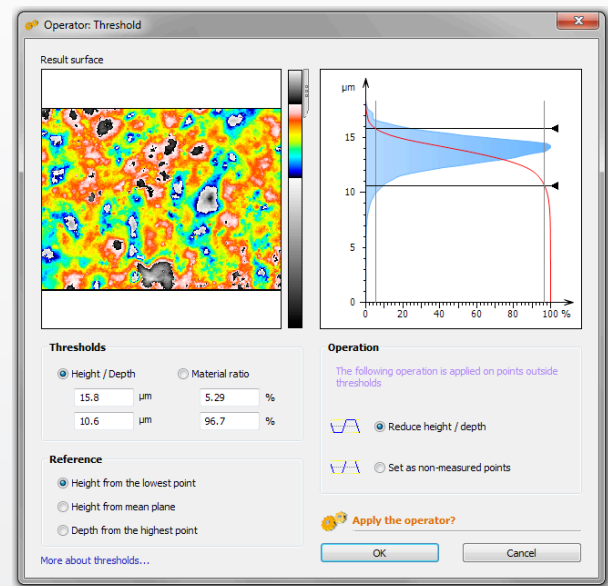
Operator: Threshold

Result surface

µm

15

10

5

0

0 20 40 60 80 100 %

Thresholds

Height / Depth

Material ratio

15.8 µm 5.29 %

10.6 µm 96.7 %

Reference

Height from the lowest point

Height from mean plane

Depth from the highest point

Operation

The following operation is applied on points outside thresholds

Reduce height / depth

Set as non-measured points

Apply the operator?

More about thresholds...

OK

Cancel